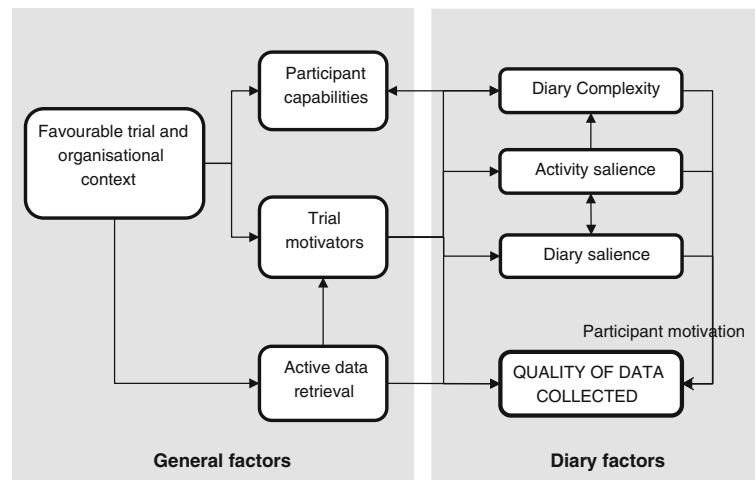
Favourable trial and organisational context

Participant capabilities

Trial motivators

Active data retrieval

Diary Complexity

Activity salience

Diary salience

Participant motivation

QUALITY OF DATA COLLECTED

General factors

Diary factors